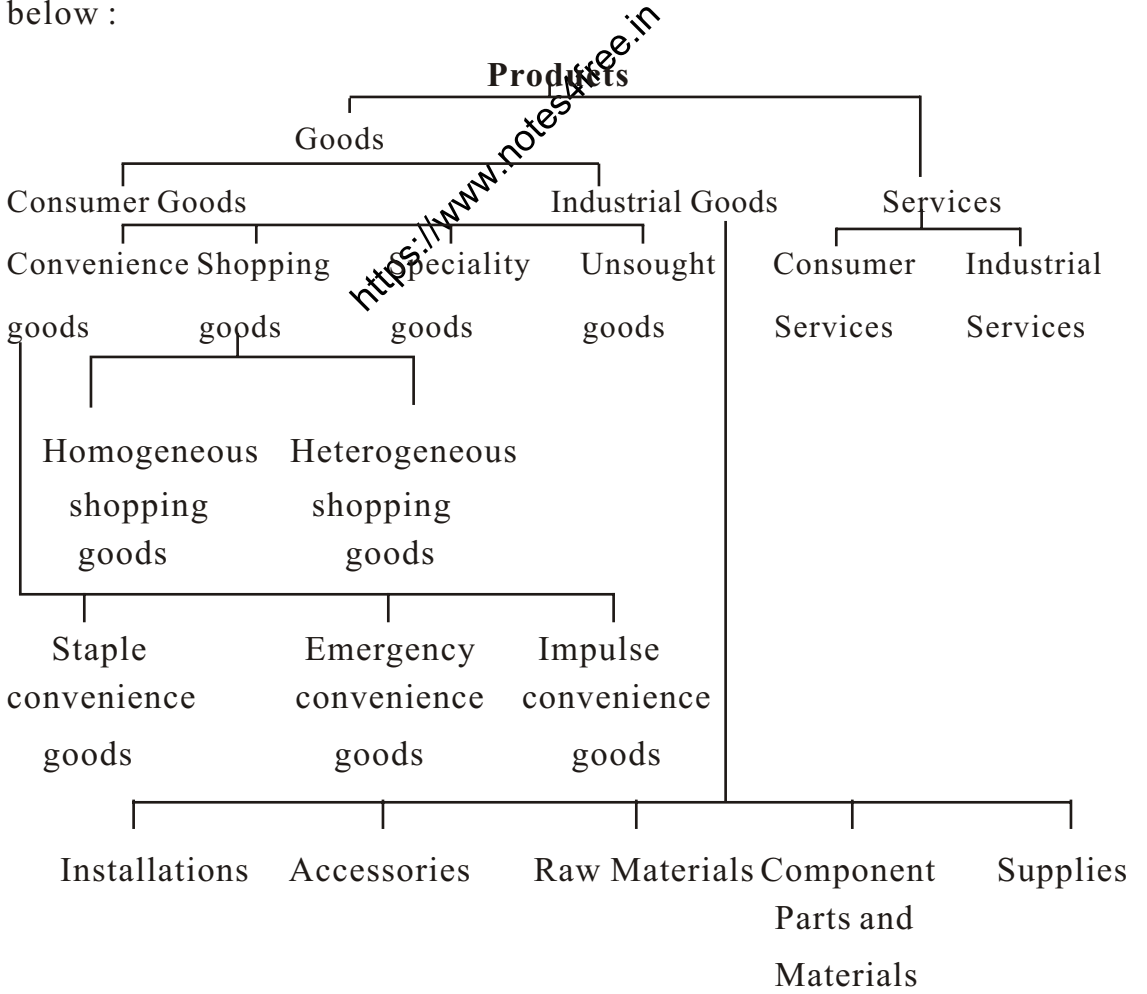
below :

https://www.notes4free.in

**Products**

Goods

Consumer Goods

Industrial Goods

Services

Convenience goods

Shopping goods

Speciality goods

Unsought goods

Consumer Services

Industrial Services

Homogeneous shopping goods

Heterogeneous shopping goods

Staple convenience goods

Emergency convenience goods

Impulse convenience goods

Installations

Accessories

Raw Materials

Component Parts and Materials

Supplies